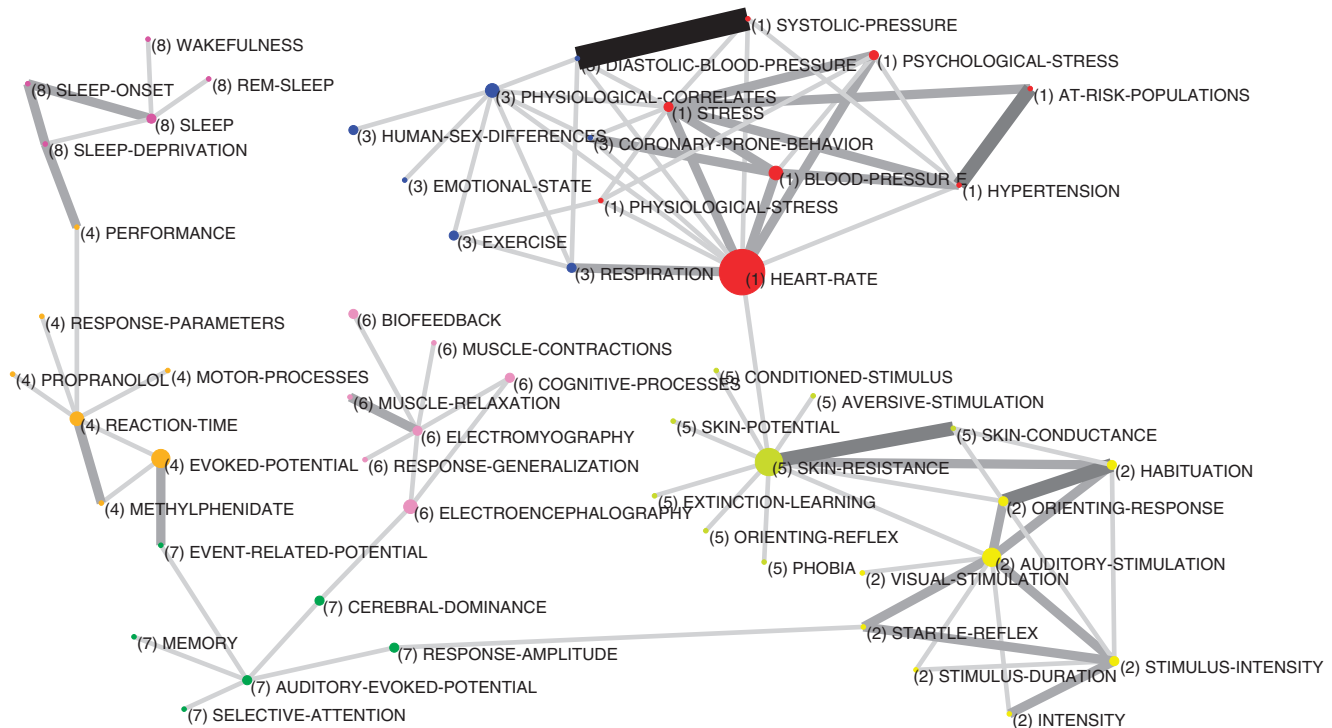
(8) WAKEFULNESS
(8) SLEEP-ONSET
(8) REM-SLEEP
(8) SLEEP
(8) SLEEP-DEPRIVATION
(4) PERFORMANCE
(4) RESPONSE-PARAMETERS
(4) PROPRANOLOL
(4) MOTOR-PROCESSES
(4) REACTION-TIME
(4) EVOKED-POTENTIAL
(4) METHYLPHENIDATE
(7) EVENT-RELATED-POTENTIAL
(7) MEMORY
(7) AUDITORY-EVOKED-POTENTIAL
(7) SELECTIVE-ATTENTION
(7) CEREBRAL-DOMINANCE
(7) RESPONSE-AMPLITUDE
(1) SYSTOLIC-PRESSURE
(3) DIASTOLIC-BLOOD-PRESSURE
(1) PSYCHOLOGICAL-STRESS
(3) PHYSIOLOGICAL-CORRELATES
(1) AT-RISK-POPULATIONS
(1) STRESS
(3) HUMAN-SEX-DIFFERENCES
(3) CORONARY-PRONE-BEHAVIOR
(1) BLOOD-PRESSURE
(1) HYPERTENSION
(3) EMOTIONAL-STATE
(1) PHYSIOLOGICAL-STRESS
(3) EXERCISE
(3) RESPIRATION
(1) HEART-RATE
(6) BIOFEEDBACK
(6) MUSCLE-CONTRACTIONS
(6) COGNITIVE-PROCESSES
(6) MUSCLE-RELAXATION
(6) ELECTROMYOGRAPHY
(6) RESPONSE-GENERALIZATION
(6) ELECTROENCEPHALOGRAPHY
(5) CONDITIONED-STIMULUS
(5) AVERSIVE-STIMULATION
(5) SKIN-POTENTIAL
(5) SKIN-CONDUCTANCE
(5) SKIN-RESISTANCE
(2) HABITUATION
(5) EXTINCTION-LEARNING
(2) ORIENTING-RESPONSE
(5) ORIENTING-REFLEX
(2) AUDITORY-STIMULATION
(5) PHOBIA
(2) VISUAL-STIMULATION
(2) STARTLE-REFLEX
(2) STIMULUS-INTENSITY
(2) STIMULUS-DURATION
(2) INTENSITY